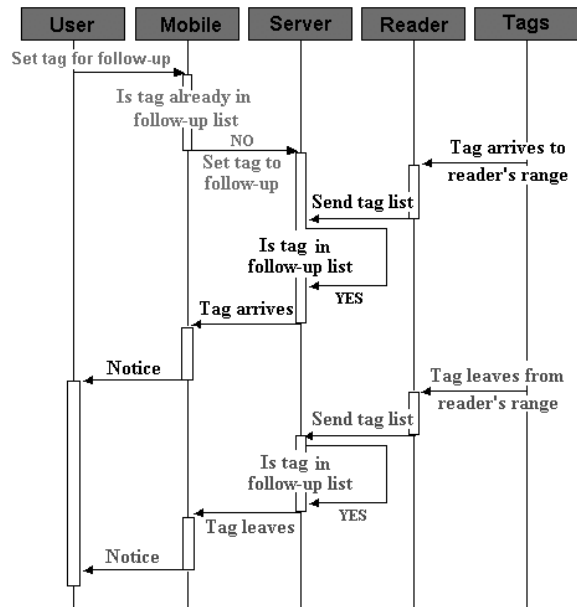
User

Mobile

Server

Reader

Tags

Set tag for follow-up

Is tag already in follow-up list

NO

Set tag to follow-up

Tag arrives to reader's range

Send tag list

Is tag in follow-up list

YES

Tag arrives

Notice

Tag leaves from reader's range

Send tag list

Is tag in follow-up list

YES

Tag leaves

Notice